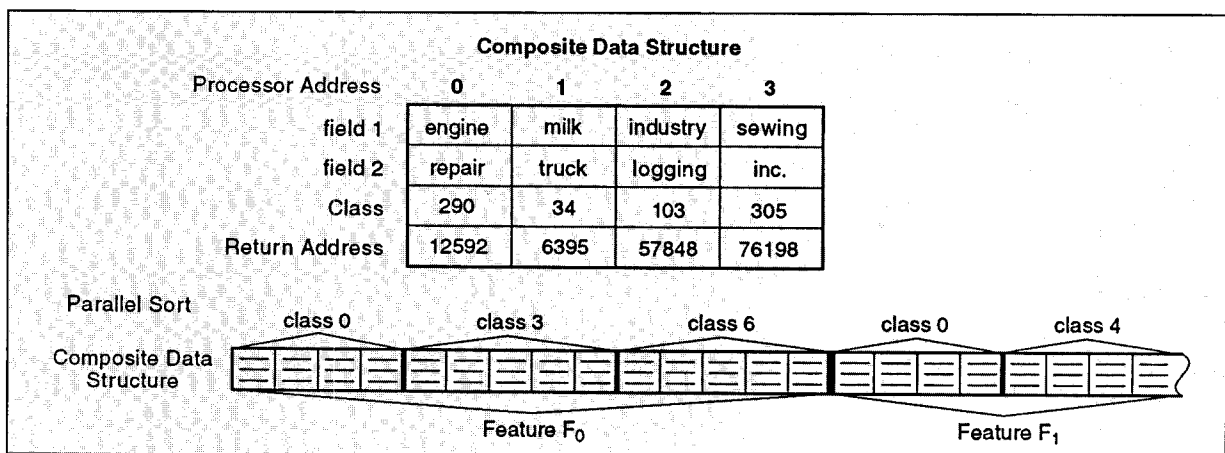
Composite Data Structure

| Processor Address | 0 | 1 | 2 | 3 |
|---|---|---|---|---|
| field 1 | engine | milk | industry | sewing |
| field 2 | repair | truck | logging | inc. |
| Class | 290 | 34 | 103 | 305 |
| Return Address | 12592 | 6395 | 57848 | 76198 |

Parallel Sort

class 0 class 3 class 6 class 0 class 4

Composite Data Structure

Feature $F_0$ Feature $F_1$